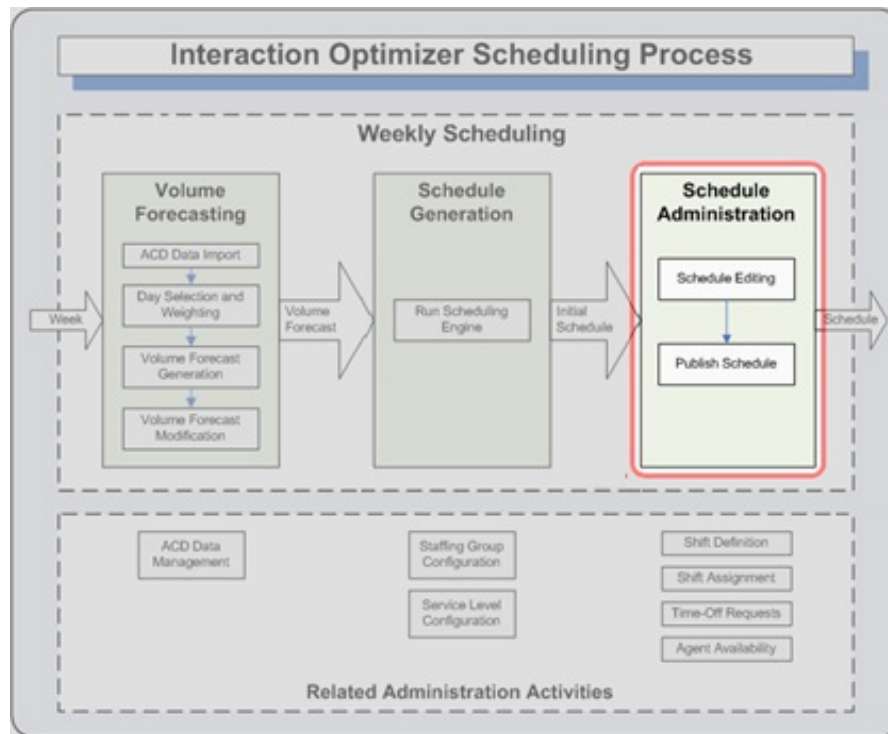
Interaction Optimizer Scheduling Process

Weekly Scheduling

Week

Volume Forecasting

ACD Data Import

Day Selection and Weighting

Volume Forecast Generation

Volume Forecast Modification

Volume Forecast

Schedule Generation

Run Scheduling Engine

Initial Schedule

Schedule Administration

Schedule Editing

Publish Schedule

Schedule

ACD Data Management

Staffing Group Configuration

Service Level Configuration

Shift Definition

Shift Assignment

Time-Off Requests

Agent Availability

Related Administration Activities